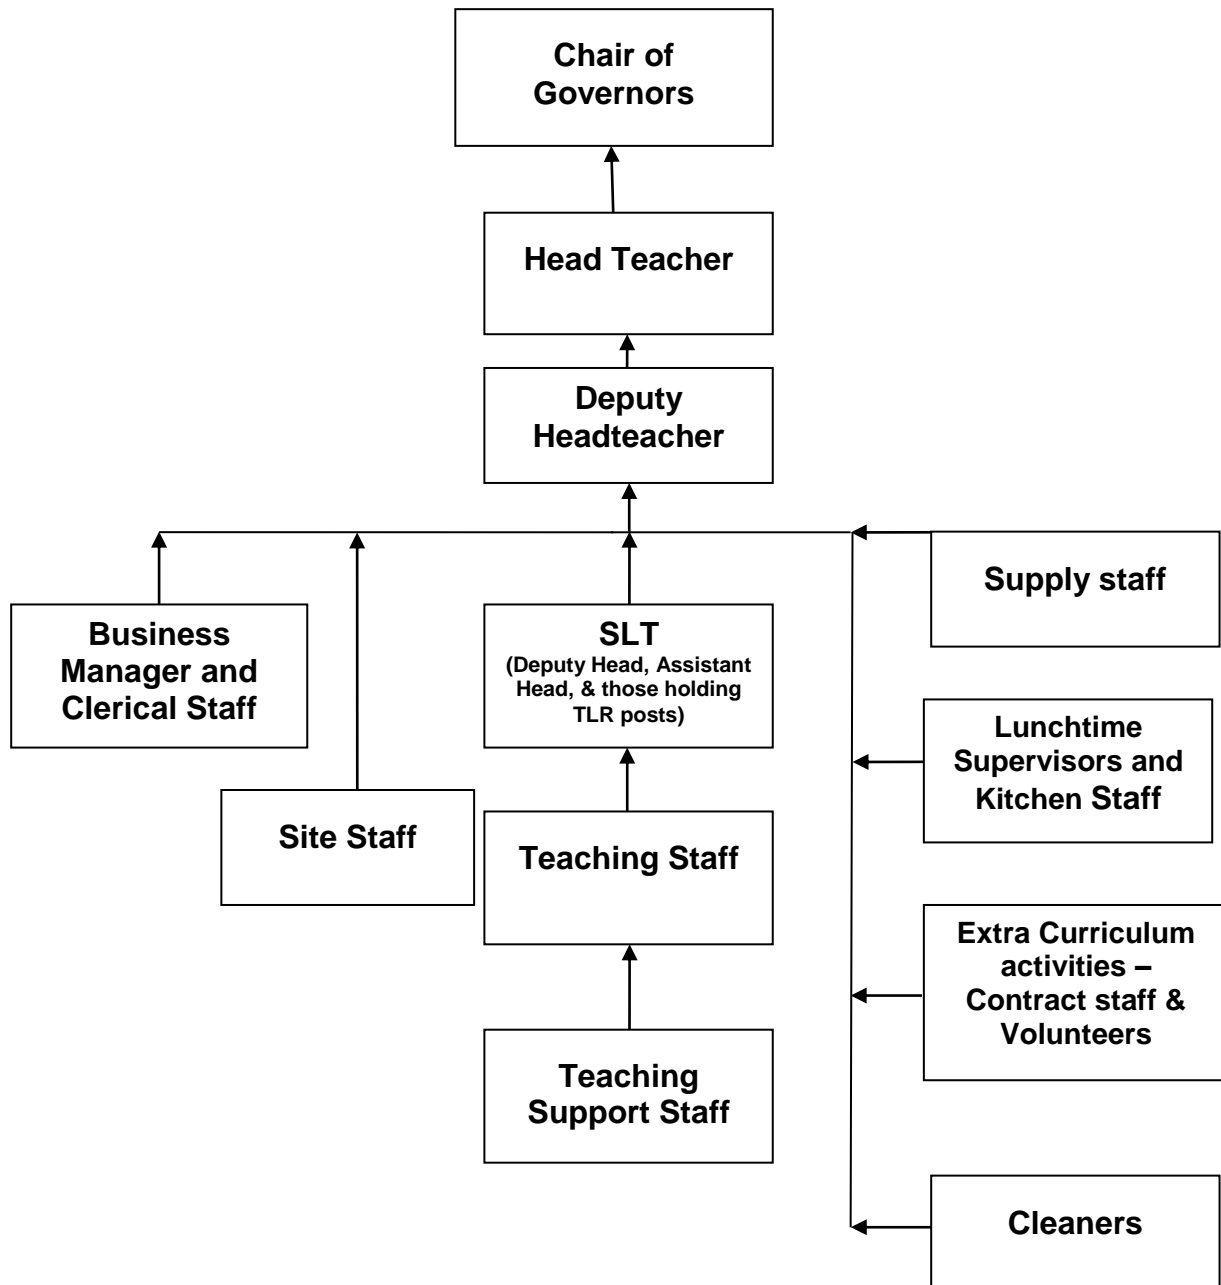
Chair of Governors

Head Teacher

Deputy Headteacher

Business Manager and Clerical Staff

Site Staff

SLT
(Deputy Head, Assistant Head, & those holding TLR posts)

Teaching Staff

Teaching Support Staff

Supply staff

Lunchtime Supervisors and Kitchen Staff

Extra Curriculum activities – Contract staff & Volunteers

Cleaners